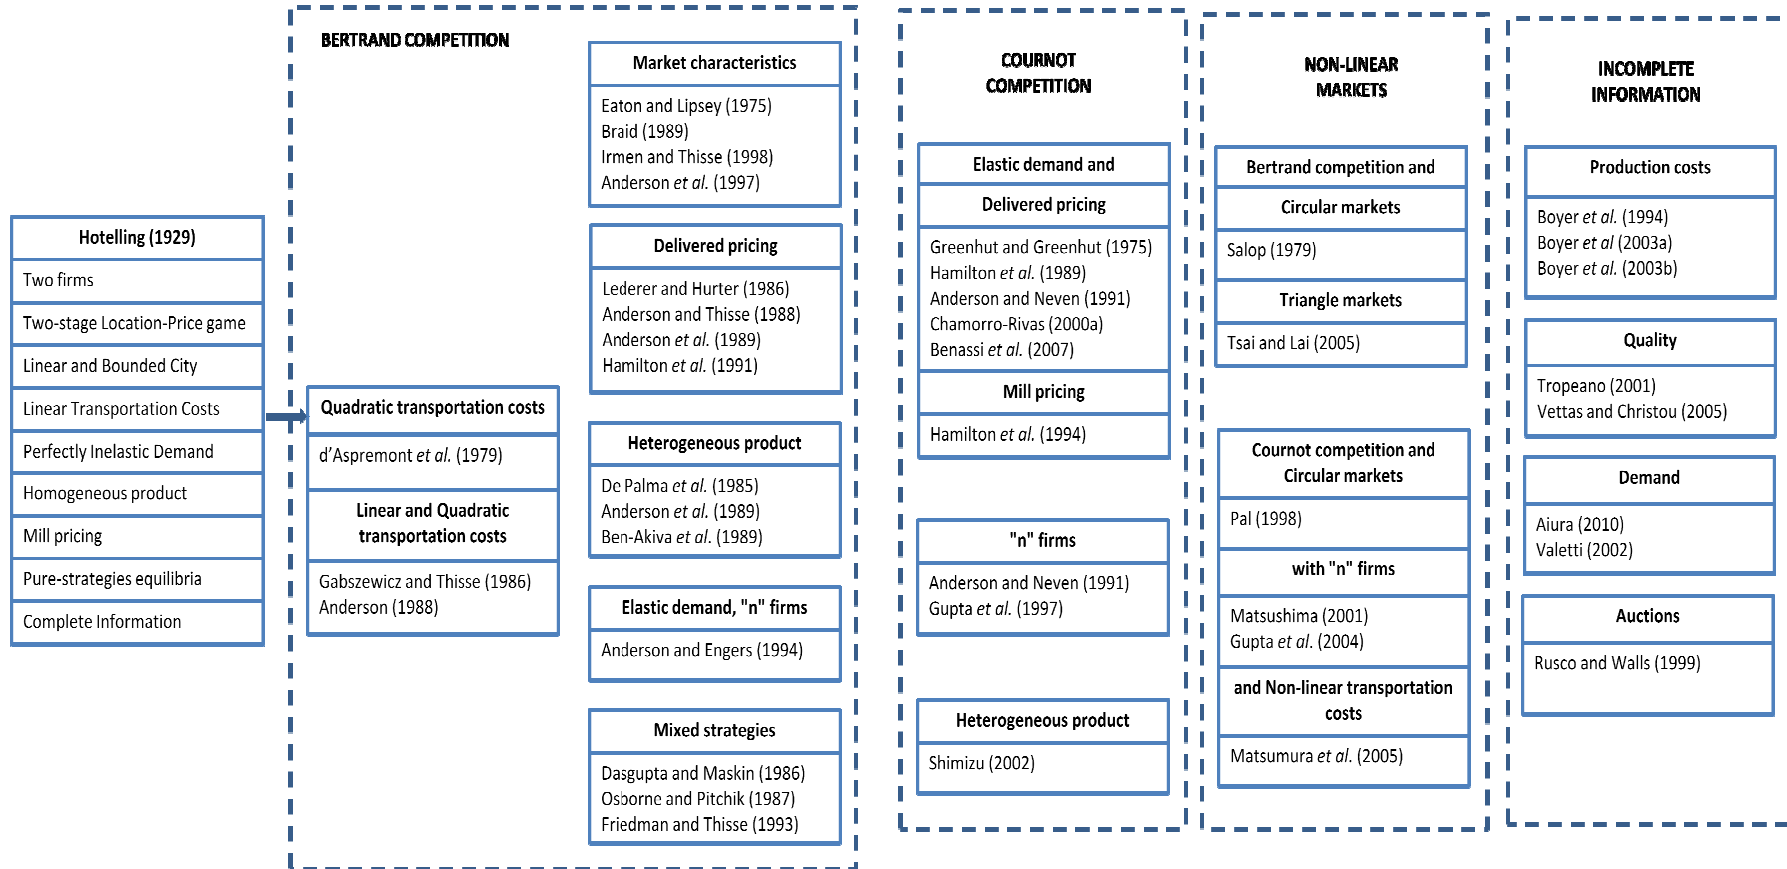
Hotelling (1929)
Two firms
Two-stage Location-Price game
Linear and Bounded City
Linear Transportation Costs
Perfectly Inelastic Demand
Homogeneous product
Mill pricing
Pure-strategies equilibria
Complete Information

BERTRAND COMPETITION

Quadratic transportation costs
d'Aspremont et al. (1979)
Linear and Quadratic transportation costs
Gabszewicz and Thisse (1986)
Anderson (1988)

Market characteristics
Eaton and Lipsey (1975)
Braid (1989)
Irmen and Thisse (1998)
Anderson et al. (1997)

Delivered pricing
Lederer and Hurter (1986)
Anderson and Thisse (1988)
Anderson et al. (1989)
Hamilton et al. (1991)

Heterogeneous product
De Palma et al. (1985)
Anderson et al. (1989)
Ben-Akiva et al. (1989)

Elastic demand, "n" firms
Anderson and Engers (1994)

Mixed strategies
Dasgupta and Maskin (1986)
Osborne and Pitchik (1987)
Friedman and Thisse (1993)

COURNOT COMPETITION

Elastic demand and
Delivered pricing
Greenhut and Greenhut (1975)
Hamilton et al. (1989)
Anderson and Neven (1991)
Chamorro-Rivas (2000a)
Benassi et al. (2007)
Mill pricing
Hamilton et al. (1994)

"n" firms
Anderson and Neven (1991)
Gupta et al. (1997)

Heterogeneous product
Shimizu (2002)

NON-LINEAR MARKETS

Bertrand competition and
Circular markets
Salop (1979)
Triangle markets
Tsai and Lai (2005)

Cournot competition and Circular markets
Pal (1998)
with "n" firms
Matsushima (2001)
Gupta et al. (2004)
and Non-linear transportation costs
Matsumura et al. (2005)

INCOMPLETE INFORMATION

Production costs
Boyer et al. (1994)
Boyer et al (2003a)
Boyer et al. (2003b)

Quality
Tropeano (2001)
Vettas and Christou (2005)

Demand
Aiura (2010)
Valetti (2002)

Auctions
Rusco and Walls (1999)